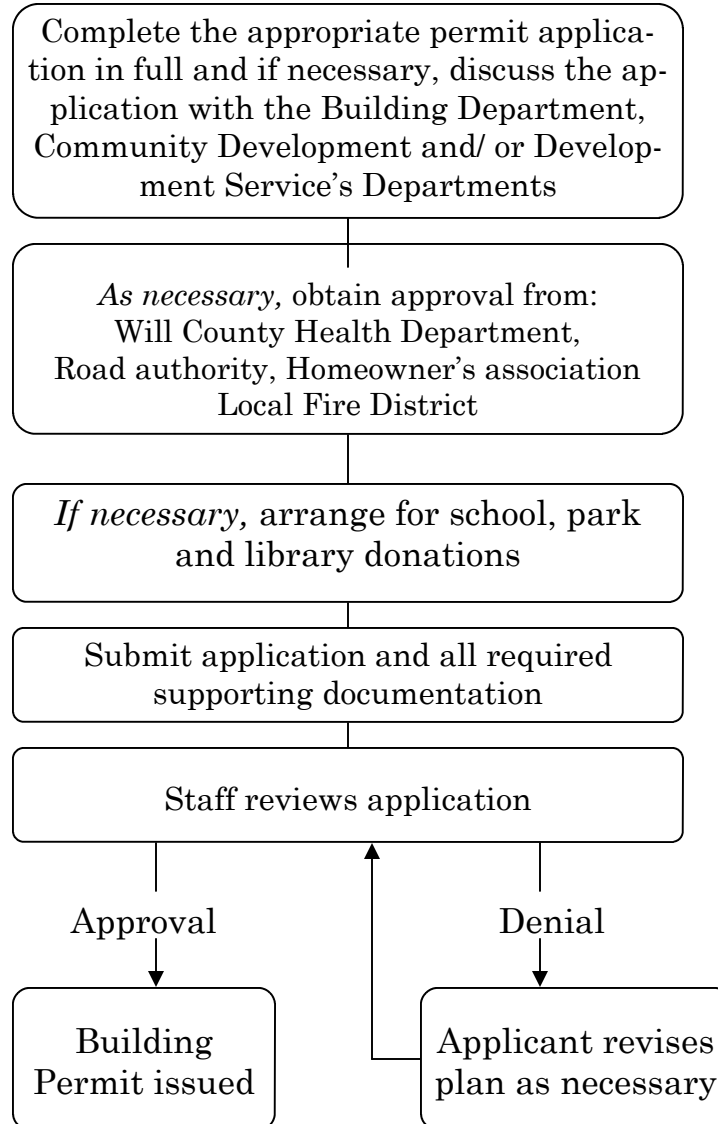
Complete the appropriate permit application in full and if necessary, discuss the application with the Building Department, Community Development and/ or Development Service's Departments

*As necessary,* obtain approval from: Will County Health Department, Road authority, Homeowner's association Local Fire District

*If necessary,* arrange for school, park and library donations

Submit application and all required supporting documentation

Staff reviews application

Approval

Denial

Building Permit issued

Applicant revises plan as necessary